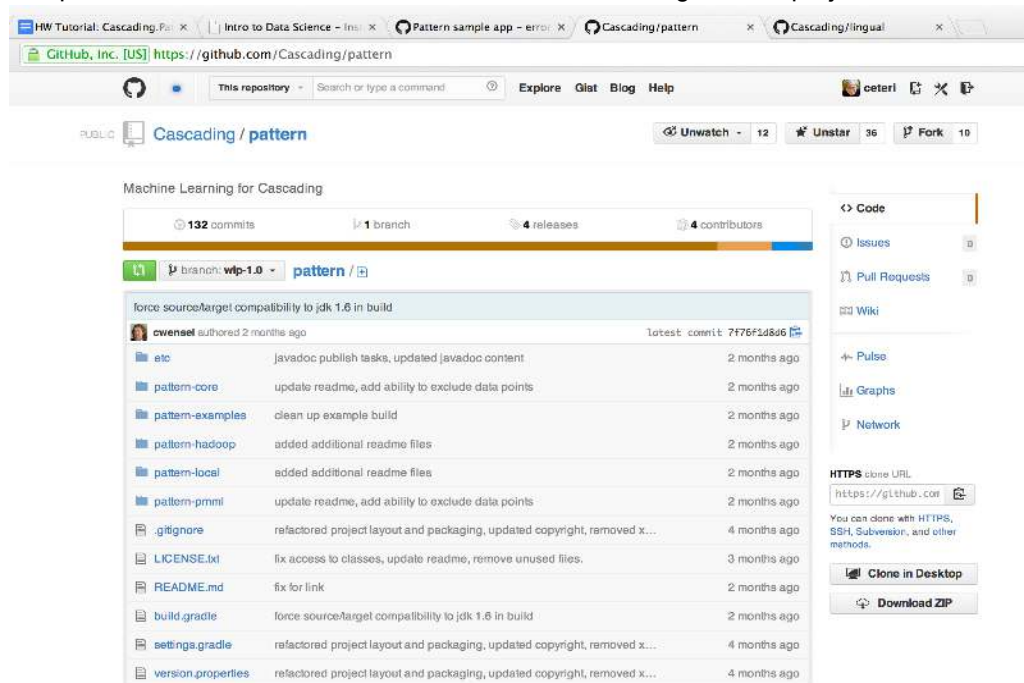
HW Tutorial: Cascading.Pa ×
Intro to Data Science – Ins ×
Pattern sample app – erro ×
Cascading/pattern ×
Cascading/lingual ×

GitHub, Inc. [US] https://github.com/Cascading/pattern

This repository
Search or type a command
Explore Gist Blog Help
ceteri

PUBLIC Cascading / pattern
Unwatch 12
Unstar 36
Fork 10

Machine Learning for Cascading

132 commits
1 branch
4 releases
4 contributors

branch: wip-1.0
pattern / +

force source/target compatibility to jdk 1.6 in build
cwensel authored 2 months ago
latest commit 7f76f1d8d6

| | | |
|---|---|---|
| etc | javadoc publish tasks, updated javadoc content | 2 months ago |
| pattern-core | update readme, add ability to exclude data points | 2 months ago |
| pattern-examples | clean up example build | 2 months ago |
| pattern-hadoop | added additional readme files | 2 months ago |
| pattern-local | added additional readme files | 2 months ago |
| pattern-pmml | update readme, add ability to exclude data points | 2 months ago |
| .gitignore | refactored project layout and packaging, updated copyright, removed x... | 4 months ago |
| LICENSE.txt | fix access to classes, update readme, remove unused files. | 3 months ago |
| README.md | fix for link | 2 months ago |
| build.gradle | force source/target compatibility to jdk 1.6 in build | 2 months ago |
| settings.gradle | refactored project layout and packaging, updated copyright, removed x... | 4 months ago |
| version.properties | refactored project layout and packaging, updated copyright, removed x... | 4 months ago |

Code
Issues 0
Pull Requests 0
Wiki
Pulse
Graphs
Network

HTTPS clone URL
https://github.com
You can clone with HTTPS, SSH, Subversion, and other methods.
Clone in Desktop
Download ZIP